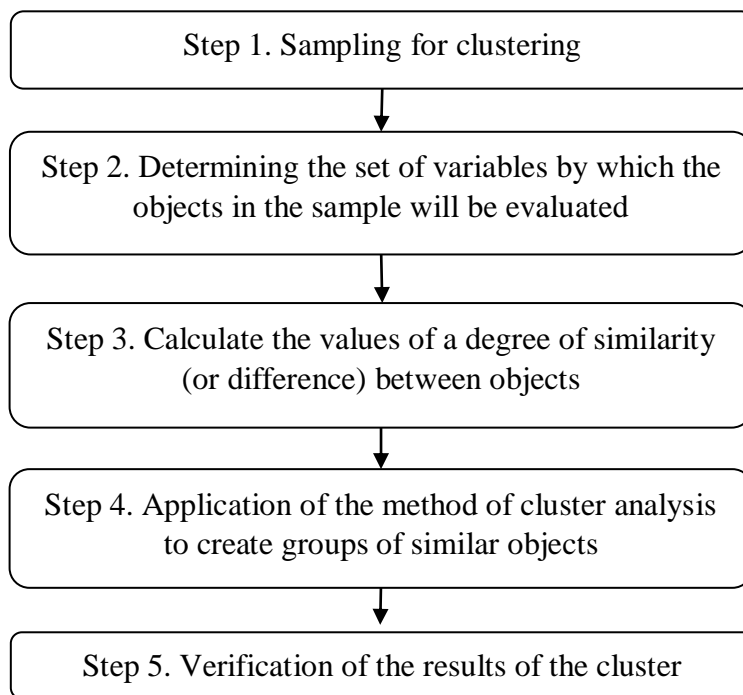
Step 1. Sampling for clustering

Step 2. Determining the set of variables by which the objects in the sample will be evaluated

Step 3. Calculate the values of a degree of similarity (or difference) between objects

Step 4. Application of the method of cluster analysis to create groups of similar objects

Step 5. Verification of the results of the cluster